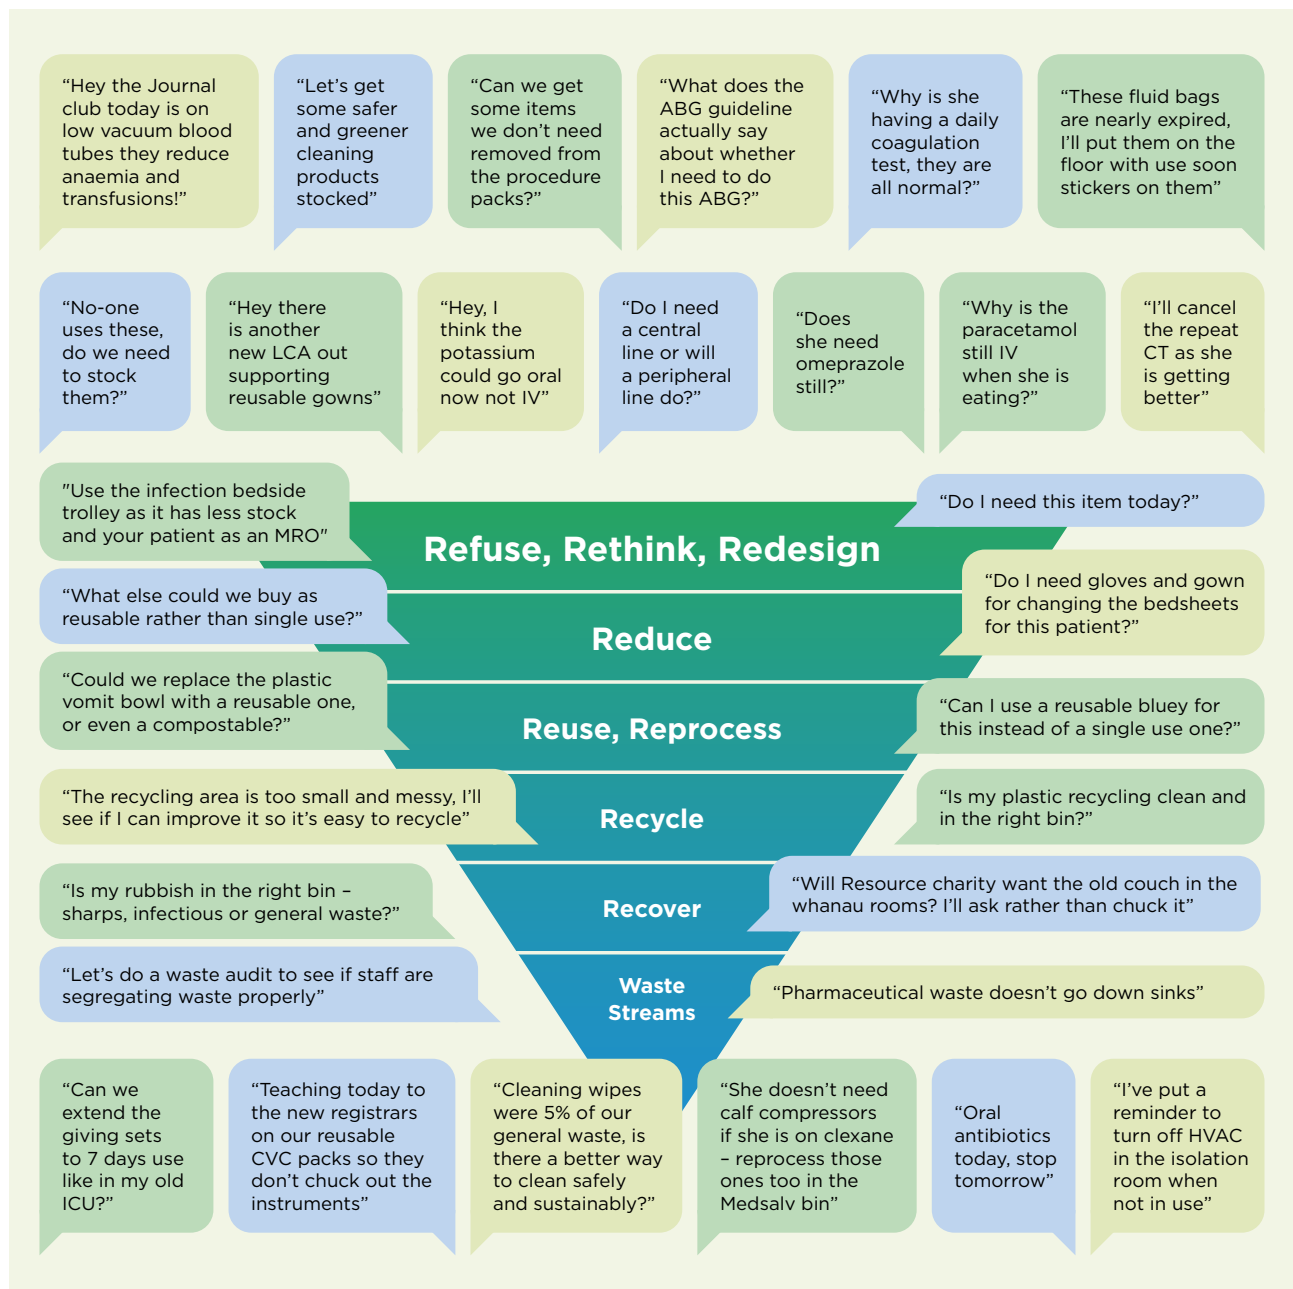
“Hey the Journal club today is on low vacuum blood tubes they reduce anaemia and transfusions!”

“Let’s get some safer and greener cleaning products stocked”

“Can we get some items we don’t need removed from the procedure packs?”

“What does the ABG guideline actually say about whether I need to do this ABG?”

“Why is she having a daily coagulation test, they are all normal?”

“These fluid bags are nearly expired, I’ll put them on the floor with use soon stickers on them”

“No-one uses these, do we need to stock them?”

“Hey there is another new LCA out supporting reusable gowns”

“Hey, I think the potassium could go oral now not IV”

“Do I need a central line or will a peripheral line do?”

“Does she need omeprazole still?”

“Why is the paracetamol still IV when she is eating?”

“I’ll cancel the repeat CT as she is getting better”

"Use the infection bedside trolley as it has less stock and your patient as an MRO"

“Do I need this item today?”

Refuse, Rethink, Redesign

“What else could we buy as reusable rather than single use?”

Reduce

“Do I need gloves and gown for changing the bedsheets for this patient?”

“Could we replace the plastic vomit bowl with a reusable one, or even a compostable?”

Reuse, Reprocess

“Can I use a reusable bluey for this instead of a single use one?”

“The recycling area is too small and messy, I’ll see if I can improve it so it’s easy to recycle”

Recycle

“Is my plastic recycling clean and in the right bin?”

“Is my rubbish in the right bin – sharps, infectious or general waste?”

Recover

“Will Resource charity want the old couch in the whanau rooms? I’ll ask rather than chuck it”

“Let’s do a waste audit to see if staff are segregating waste properly”

Waste Streams

“Pharmaceutical waste doesn’t go down sinks”

“Can we extend the giving sets to 7 days use like in my old ICU?”

“Teaching today to the new registrars on our reusable CVC packs so they don’t chuck out the instruments”

“Cleaning wipes were 5% of our general waste, is there a better way to clean safely and sustainably?”

“She doesn’t need calf compressors if she is on clexane – reprocess those ones too in the Medsalv bin”

“Oral antibiotics today, stop tomorrow”

“I’ve put a reminder to turn off HVAC in the isolation room when not in use”